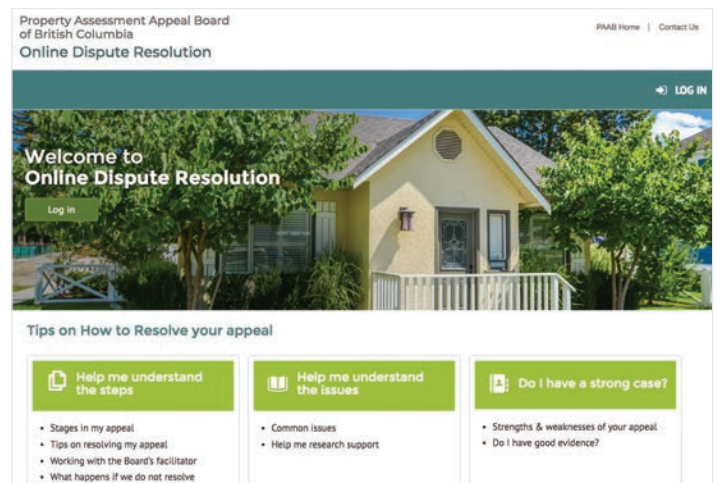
Property Assessment Appeal Board of British Columbia
Online Dispute Resolution

PAAB Home | Contact Us

LOG IN

Welcome to
Online Dispute Resolution

Log in

Tips on How to Resolve your appeal

Help me understand the steps

- Stages in my appeal
- Tips on resolving my appeal
- Working with the Board's facilitator
- What happens if we do not resolve

Help me understand the issues

- Common issues
- Help me research support

Do I have a strong case?

- Strengths & weaknesses of your appeal
- Do I have good evidence?